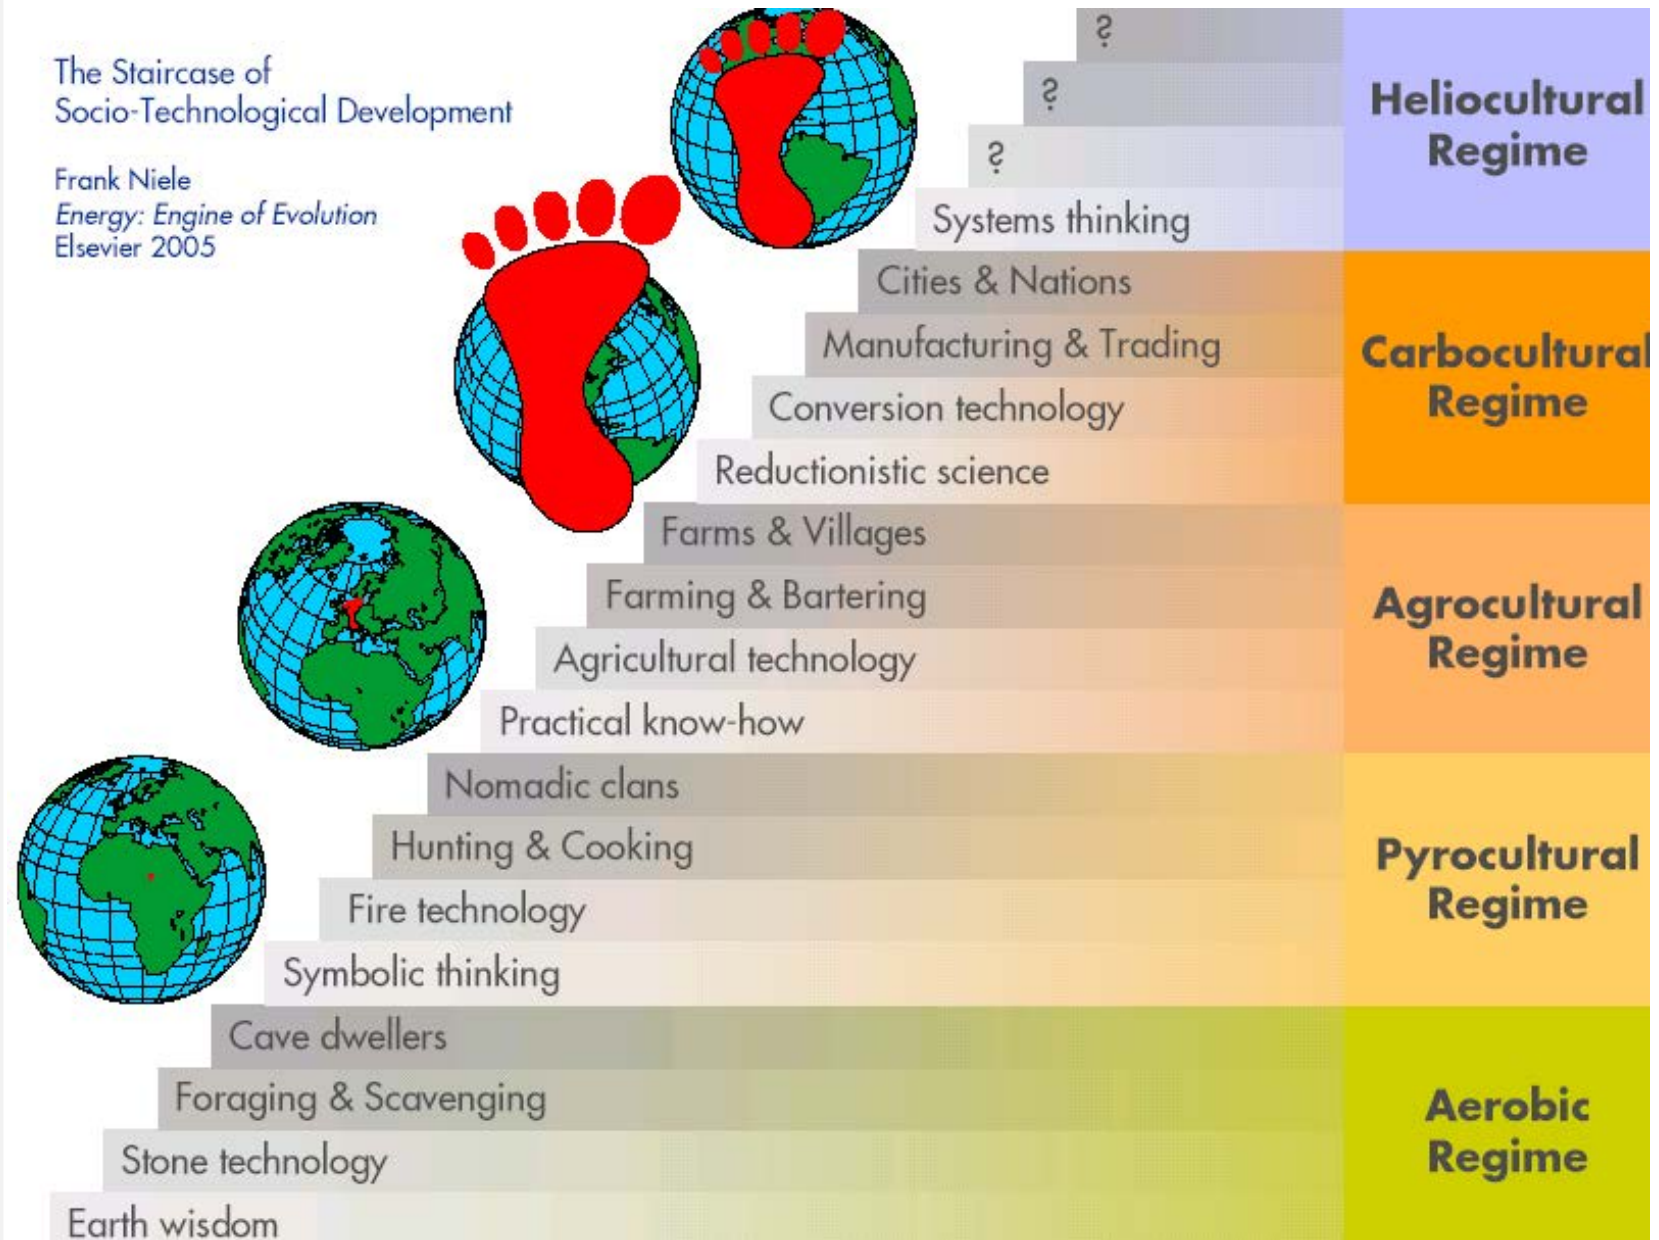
The Staircase of Socio-Technological Development

Frank Niele
*Energy: Engine of Evolution*
Elsevier 2005

?
?
?
Systems thinking

Heliocultural Regime

Cities & Nations
Manufacturing & Trading
Conversion technology
Reductionistic science

Carbocultural Regime

Farms & Villages
Farming & Bartering
Agricultural technology
Practical know-how

Agrocultural Regime

Nomadic clans
Hunting & Cooking
Fire technology
Symbolic thinking

Pyrocultural Regime

Cave dwellers
Foraging & Scavenging
Stone technology
Earth wisdom

Aerobic Regime